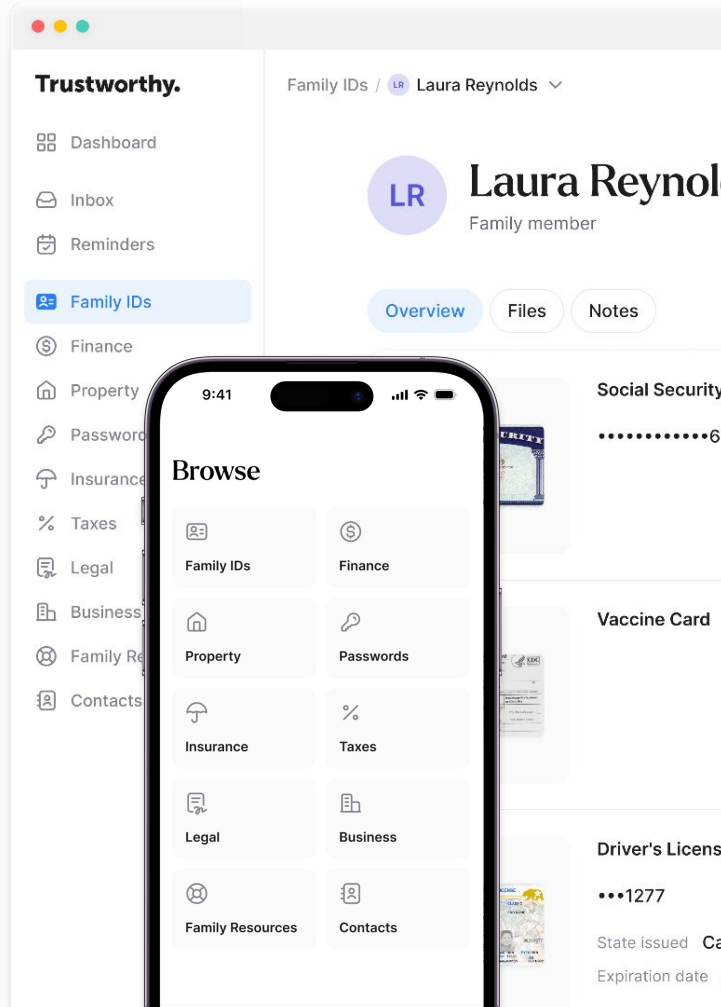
Trustworthy.

Dashboard

Inbox

Reminders

Family IDs

Finance

Property

Passwor

Insurance

Taxes

Legal

Business

Family Re

Contacts

Family IDs / LR Laura Reynolds

LR

Laura Reynol

Family member

Overview

Files

Notes

Social Security

••••••••••••6

Vaccine Card

Driver's Licens

•••1277

State issued Ca

Expiration date

9:41

Browse

Family IDs

Finance

Property

Passwords

Insurance

Taxes

Legal

Business

Family Resources

Contacts